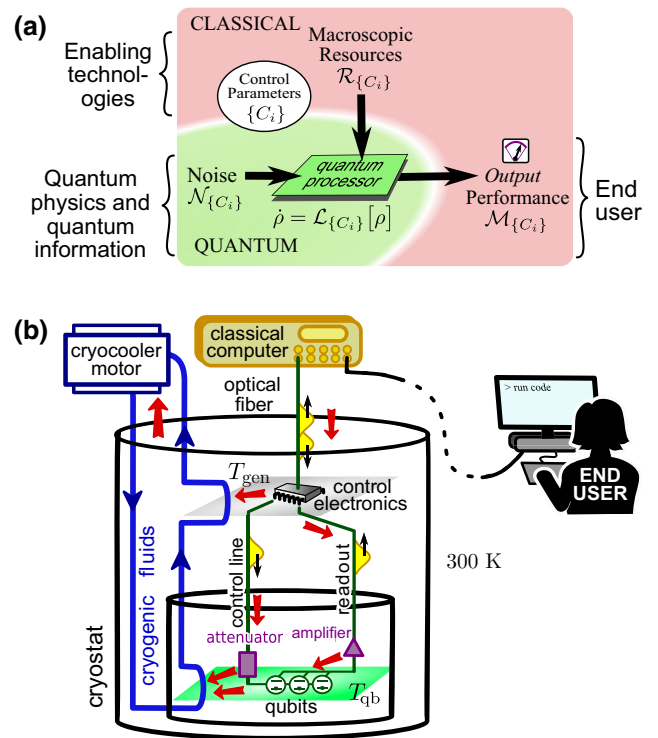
(a)

Enabling technologies

Quantum physics and quantum information

CLASSICAL

Macroscopic Resources $\mathcal{R}_{\{C_i\}}$

Control Parameters $\{C_i\}$

Noise $\mathcal{N}_{\{C_i\}}$

quantum processor

$\dot{\rho} = \mathcal{L}_{\{C_i\}}[\rho]$

QUANTUM

Output Performance $\mathcal{M}_{\{C_i\}}$

End user

(b)

cryocooler motor

classical computer

optical fiber

> run code

END USER

$T_{\text{gen}}$

control electronics

cryogenic fluids

control line

readout

300 K

cryostat

attenuator

amplifier

$T_{\text{qb}}$

qubits